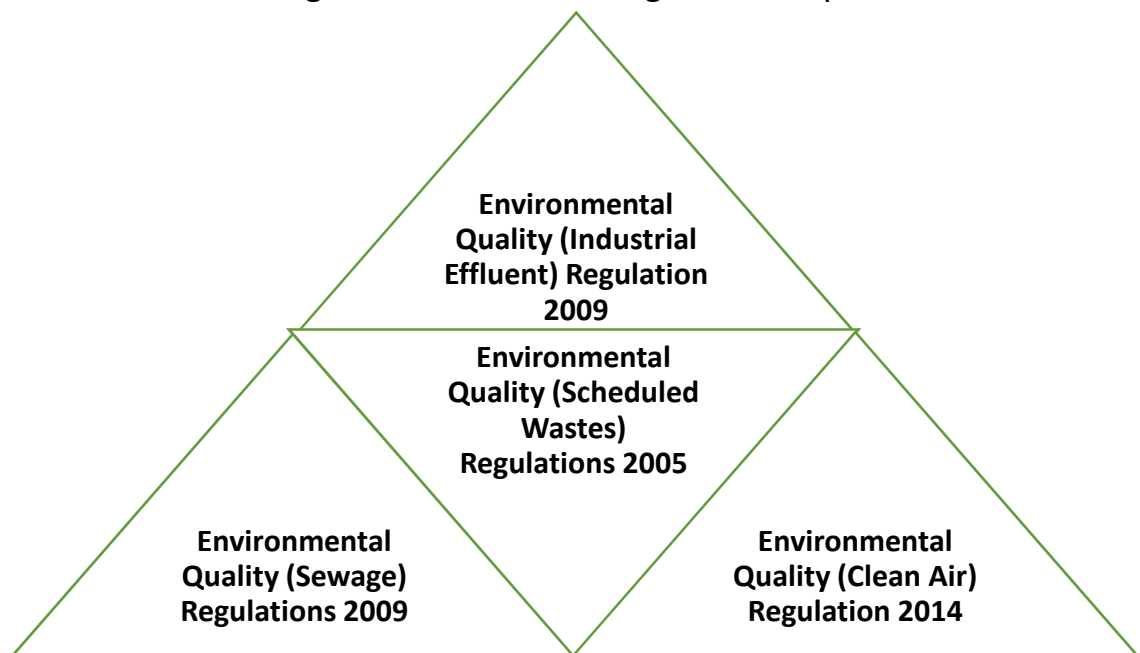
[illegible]

Environmental Quality (Industrial Effluent) Regulation 2009

Environmental Quality (Scheduled Wastes) Regulations 2005

Environmental Quality (Sewage) Regulations 2009

Environmental Quality (Clean Air) Regulation 2014